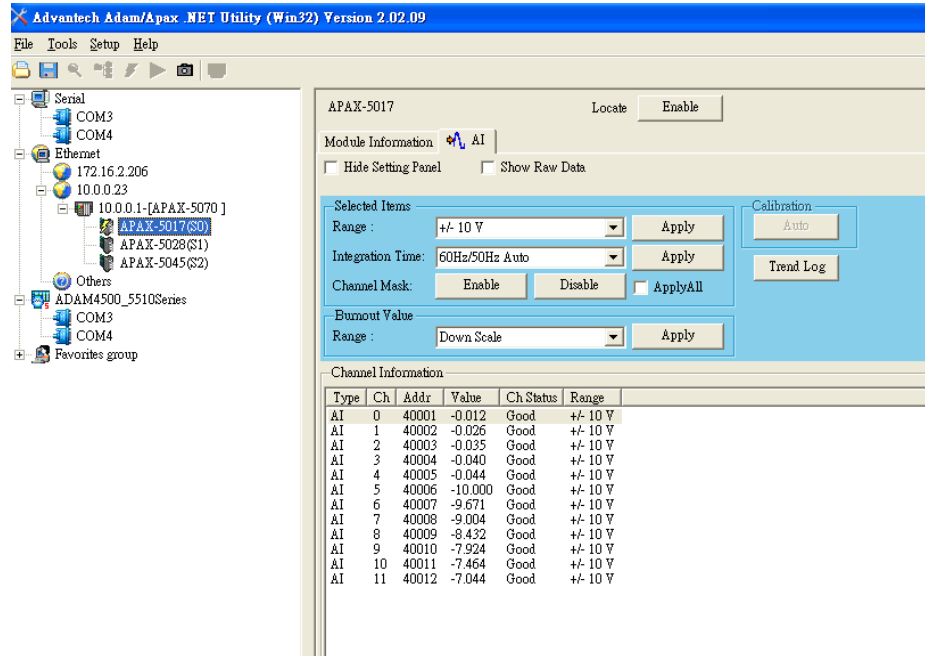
Advantech Adam/Apax .NET Utility (Win32) Version 2.02.09

File Tools Setup Help

Serial
COM3
COM4
Ethernet
172.16.2.206
10.0.0.23
10.0.0.1-[APAX-5070 ]
APAX-5017(S0)
APAX-5028(S1)
APAX-5045(S2)
Others
ADAM4500_5510Series
COM3
COM4
Favorites group

APAX-5017
Locate Enable

Module Information AI

Hide Setting Panel Show Raw Data

Selected Items
Range : +/- 10 V Apply
Integration Time: 60Hz/50Hz Auto Apply
Channel Mask: Enable Disable ApplyAll

Burnout Value
Range : Down Scale Apply

Calibration
Auto
Trend Log

Channel Information

| Type | Ch | Addr | Value | Ch Status | Range |
|---|---|---|---|---|---|
| AI | 0 | 40001 | -0.012 | Good | +/- 10 V |
| AI | 1 | 40002 | -0.026 | Good | +/- 10 V |
| AI | 2 | 40003 | -0.035 | Good | +/- 10 V |
| AI | 3 | 40004 | -0.040 | Good | +/- 10 V |
| AI | 4 | 40005 | -0.044 | Good | +/- 10 V |
| AI | 5 | 40006 | -10.000 | Good | +/- 10 V |
| AI | 6 | 40007 | -9.671 | Good | +/- 10 V |
| AI | 7 | 40008 | -9.004 | Good | +/- 10 V |
| AI | 8 | 40009 | -8.432 | Good | +/- 10 V |
| AI | 9 | 40010 | -7.924 | Good | +/- 10 V |
| AI | 10 | 40011 | -7.464 | Good | +/- 10 V |
| AI | 11 | 40012 | -7.044 | Good | +/- 10 V |